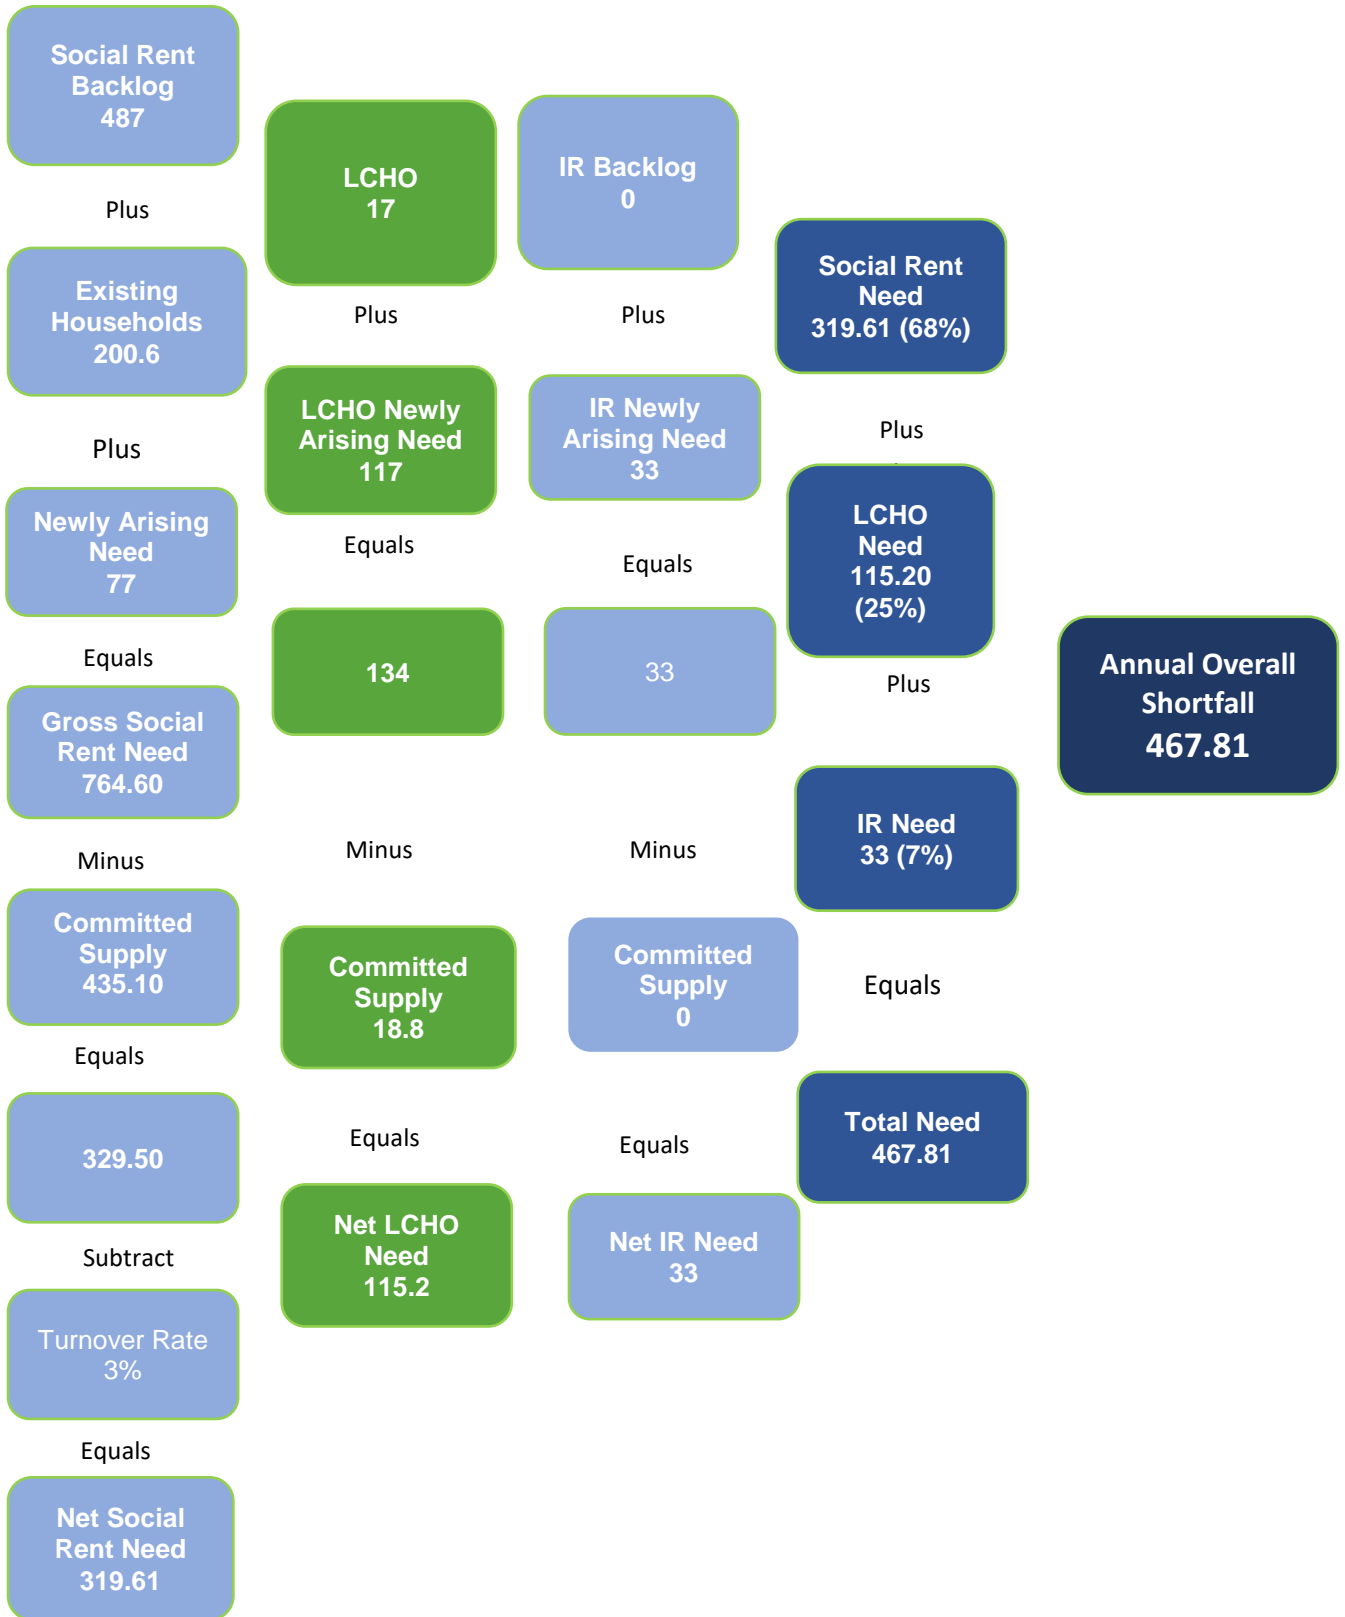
Social Rent Backlog
487

Plus

Existing Households
200.6

Plus

Newly Arising Need
77

Equals

Gross Social Rent Need
764.60

Minus

Committed Supply
435.10

Equals

329.50

Subtract

Turnover Rate
3%

Equals

Net Social Rent Need
319.61

LCHO
17

Plus

LCHO Newly Arising Need
117

Equals

134

Minus

Committed Supply
18.8

Equals

Net LCHO Need
115.2

IR Backlog
0

Plus

IR Newly Arising Need
33

Equals

33

Minus

Committed Supply
0

Equals

Net IR Need
33

Social Rent Need
319.61 (68%)

Plus

LCHO Need
115.20
(25%)

Plus

IR Need
33 (7%)

Equals

Total Need
467.81

Annual Overall Shortfall
467.81